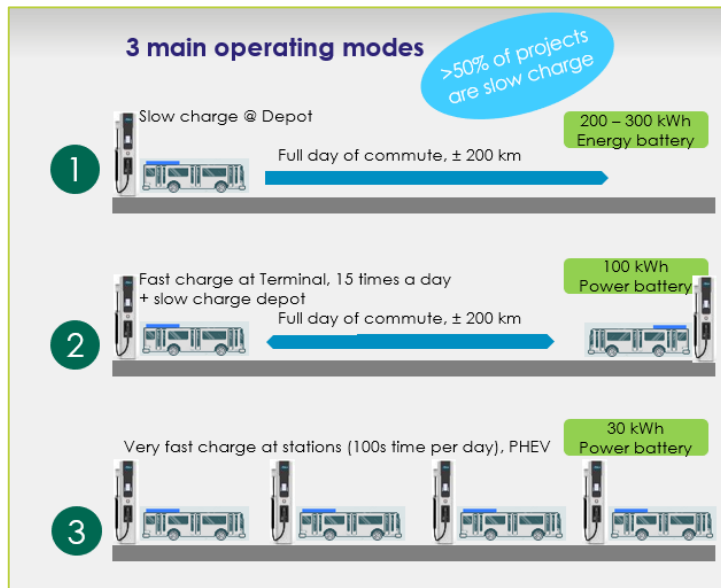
3 main operating modes

>50% of projects are slow charge

1

Slow charge @ Depot

Full day of commute, ± 200 km

200 – 300 kWh Energy battery

2

Fast charge at Terminal, 15 times a day + slow charge depot

Full day of commute, ± 200 km

100 kWh Power battery

3

Very fast charge at stations (100s time per day), PHEV

30 kWh Power battery